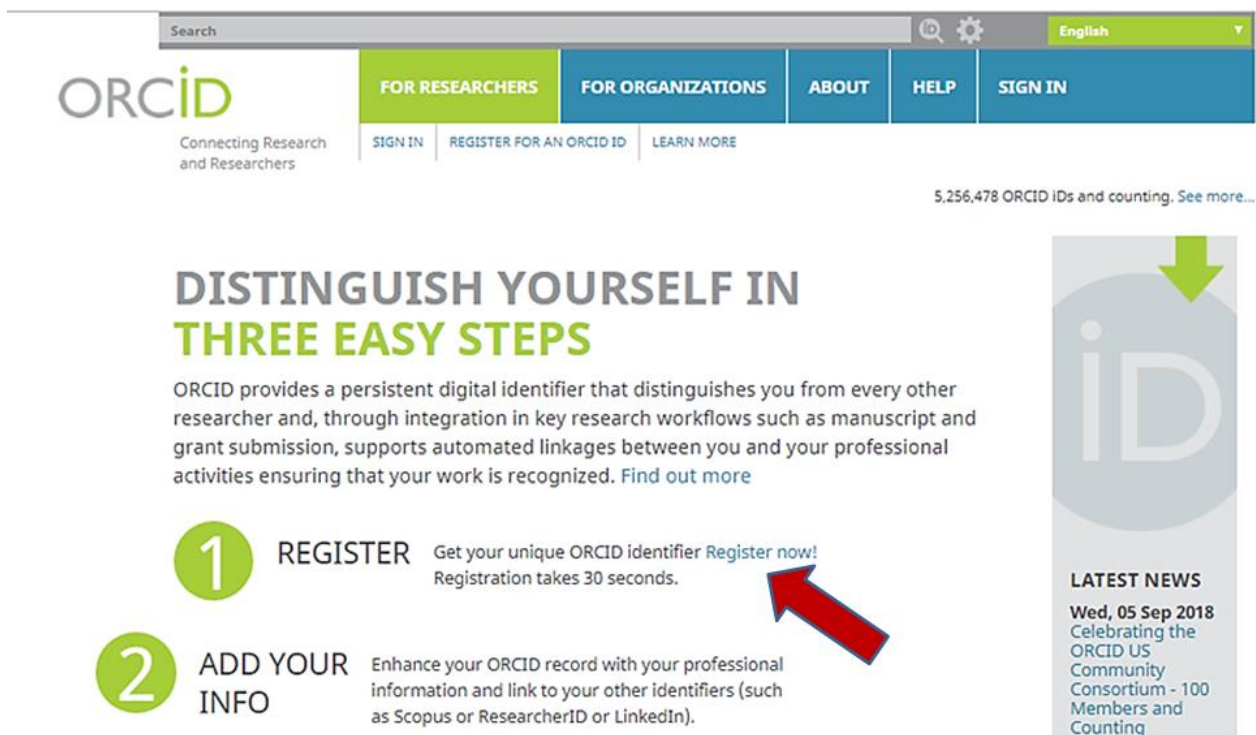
Search

English

ORCID

Connecting Research and Researchers

FOR RESEARCHERS | FOR ORGANIZATIONS | ABOUT | HELP | SIGN IN

SIGN IN | REGISTER FOR AN ORCID ID | LEARN MORE

5,256,478 ORCID iDs and counting. See more...

DISTINGUISH YOURSELF IN THREE EASY STEPS

ORCID provides a persistent digital identifier that distinguishes you from every other researcher and, through integration in key research workflows such as manuscript and grant submission, supports automated linkages between you and your professional activities ensuring that your work is recognized. Find out more

1 REGISTER Get your unique ORCID identifier Register now! Registration takes 30 seconds.

2 ADD YOUR INFO Enhance your ORCID record with your professional information and link to your other identifiers (such as Scopus or ResearcherID or LinkedIn).

iD

LATEST NEWS

Wed, 05 Sep 2018
Celebrating the ORCID US Community Consortium - 100 Members and Counting